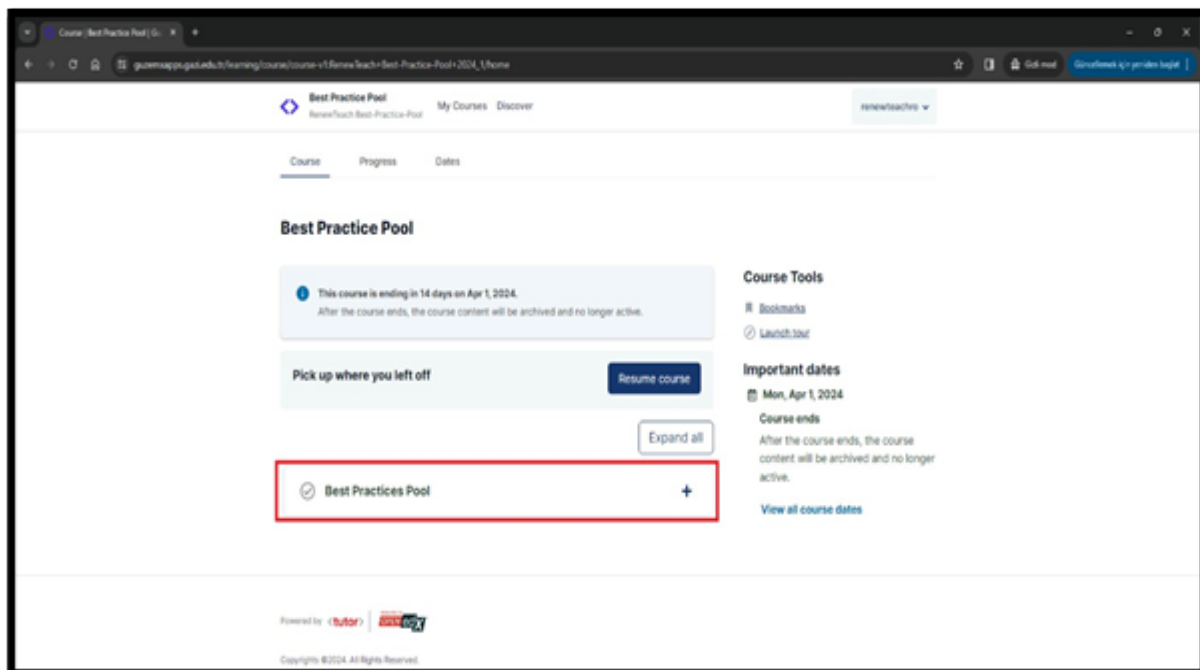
Course | Best Practice Pool | G... ×

guzemsapps.gazi.edu.tr/learning/course/course-v1:RenewTeach+Best-Practice-Pool+2024_1/home

Gizli mod

Güncellemek için yeniden başlat

Best Practice Pool
RenewTeach Best-Practice-Pool

My Courses Discover

renewteachro

Course Progress Dates

Best Practice Pool

This course is ending in 14 days on Apr 1, 2024.
After the course ends, the course content will be archived and no longer active.

Pick up where you left off

Resume course

Expand all

Best Practices Pool

+

Course Tools

Bookmarks

Launch tour

Important dates

Mon, Apr 1, 2024

Course ends

After the course ends, the course content will be archived and no longer active.

View all course dates

Powered by (tutor)

Copyright ©2024. All Rights Reserved.